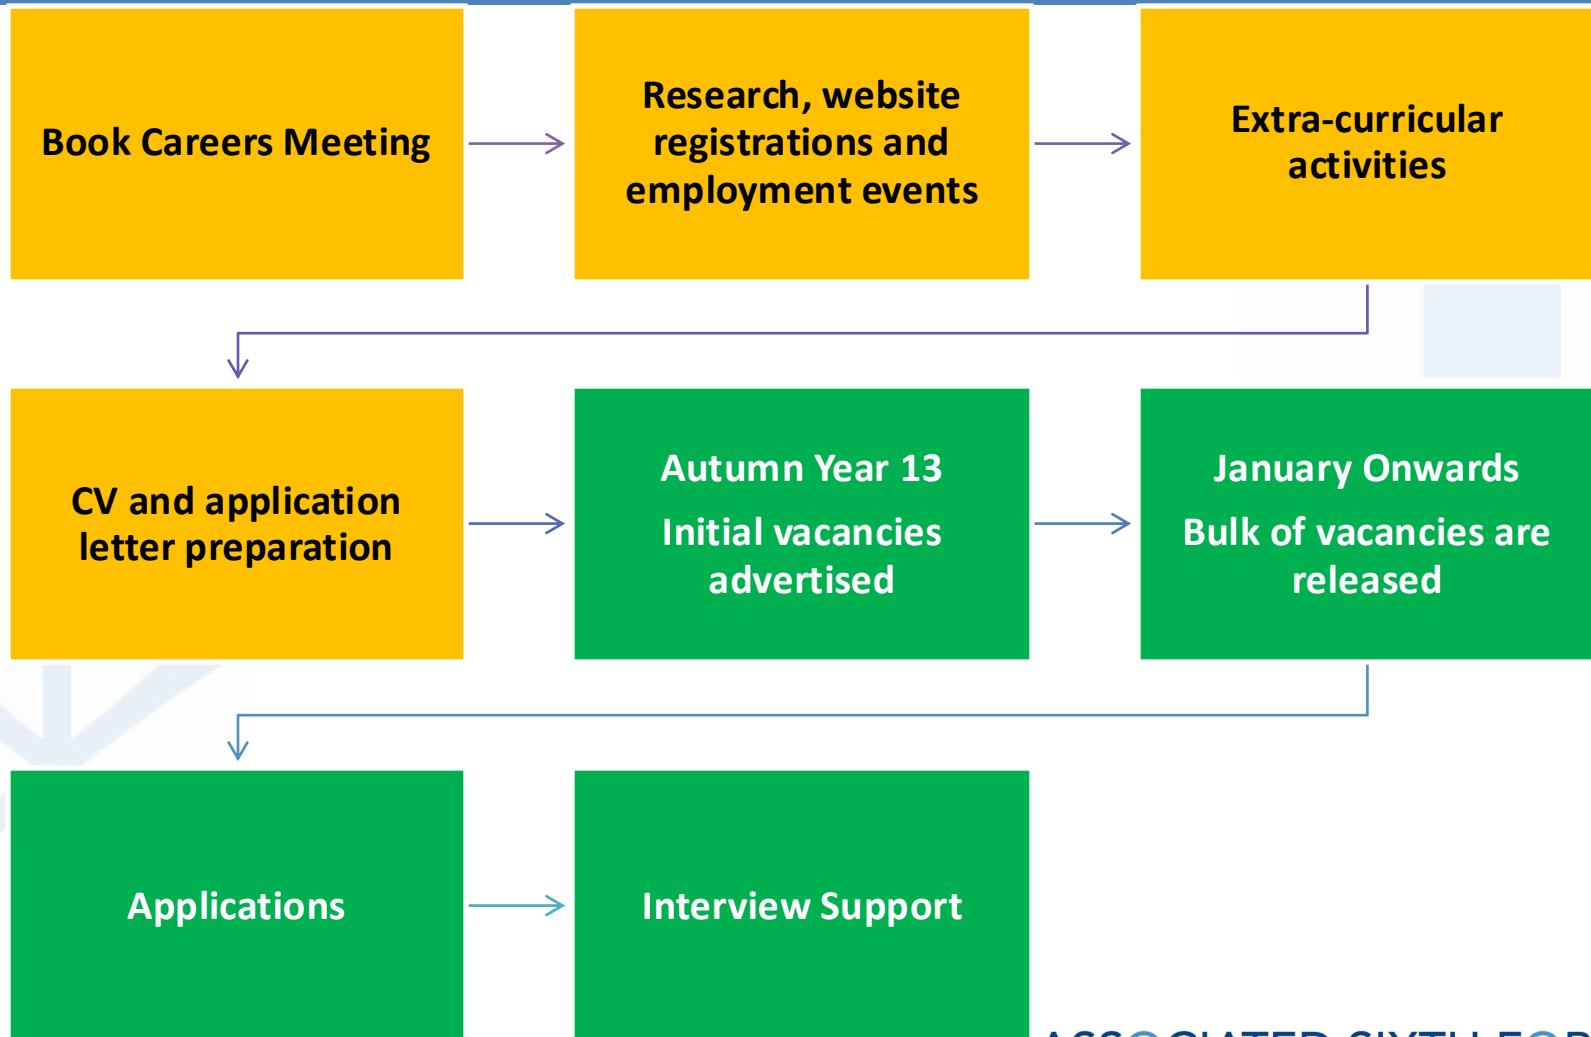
Book Careers Meeting

Research, website registrations and employment events

Extra-curricular activities

CV and application letter preparation

Autumn Year 13

Initial vacancies advertised

January Onwards

Bulk of vacancies are released

Applications

Interview Support

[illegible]